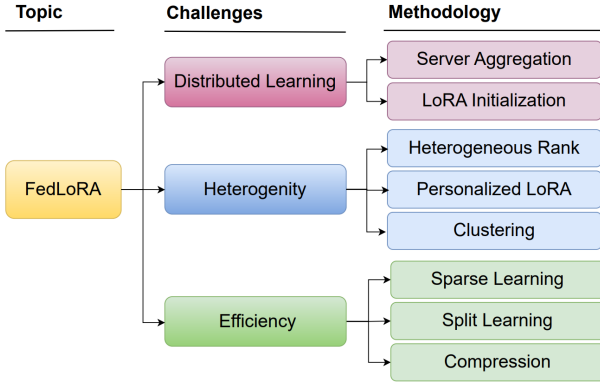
Topic

Challenges

Methodology

FedLoRA

Distributed Learning

Server Aggregation

LoRA Initialization

Heterogenity

Heterogeneous Rank

Personalized LoRA

Clustering

Efficiency

Sparse Learning

Split Learning

Compression